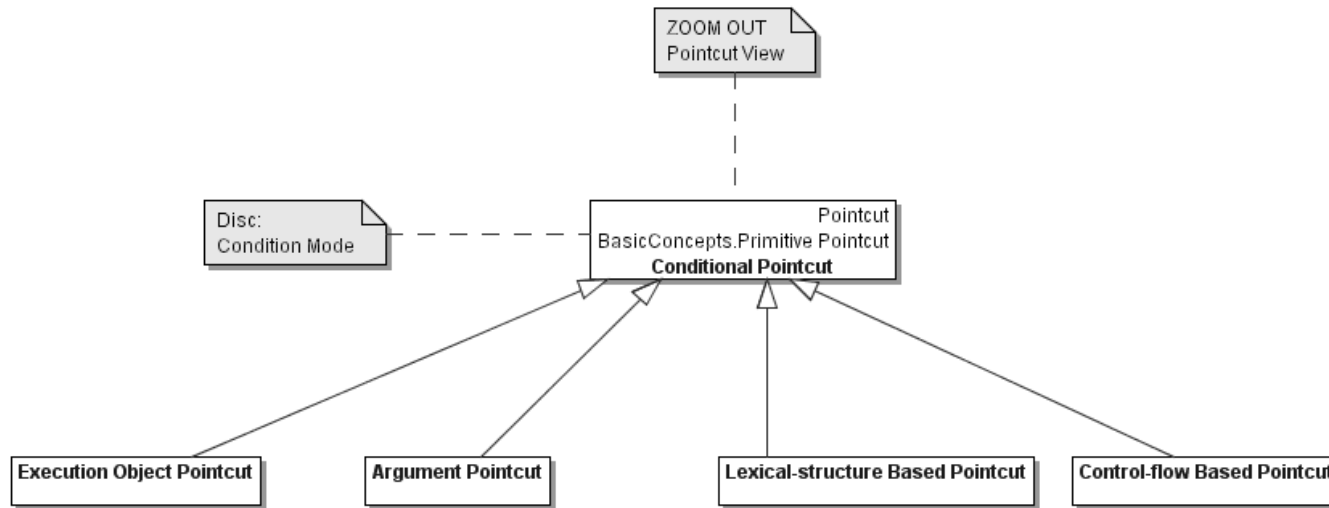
ZOOM OUT
Pointcut View

Disc:
Condition Mode

Pointcut
BasicConcepts.Primitive Pointcut
Conditional Pointcut

Execution Object Pointcut

Argument Pointcut

Lexical-structure Based Pointcut

Control-flow Based Pointcut